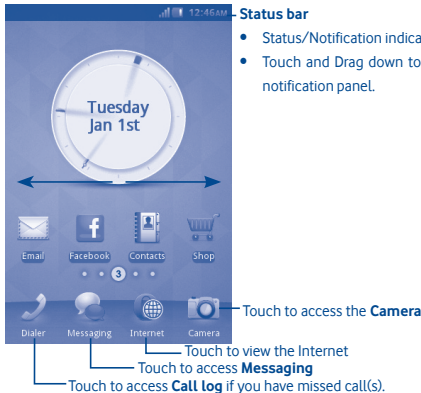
12:46AM

Tuesday
Jan 1st

Email
Facebook
Contacts
Shop

3

Dialer
Messaging
Internet
Camera

Status bar

• Status/Notification indica

• Touch and Drag down to notification panel.

Touch to access the **Camera**

Touch to view the Internet

Touch to access **Messaging**

Touch to access **Call log** if you have missed call(s).